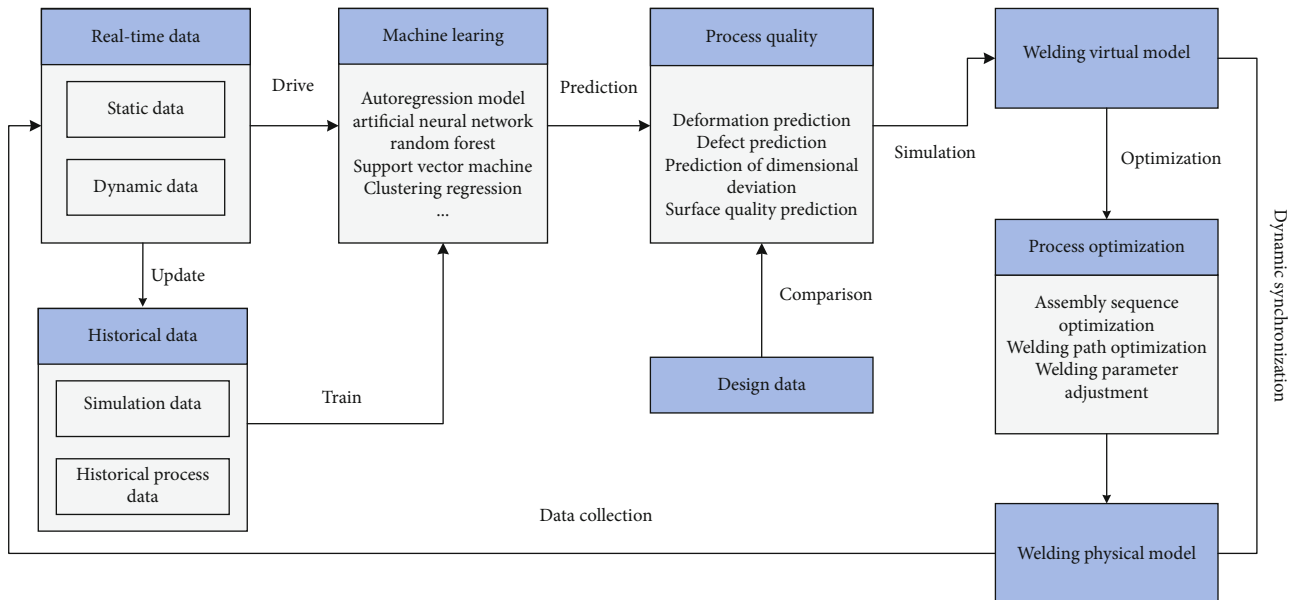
Real-time data

Static data

Dynamic data

Drive

Machine learing

Autoregression model
artificial neural network
random forest
Support vector machine
Clustering regression
...

Prediction

Process quality

Deformation prediction
Defect prediction
Prediction of dimensional deviation
Surface quality prediction

Simulation

Welding virtual model

Optimization

Dynamic synchronization

Update

Historical data

Simulation data

Historical process data

Train

Comparison

Design data

Process optimization

Assembly sequence optimization
Welding path optimization
Welding parameter adjustment

Data collection

Welding physical model